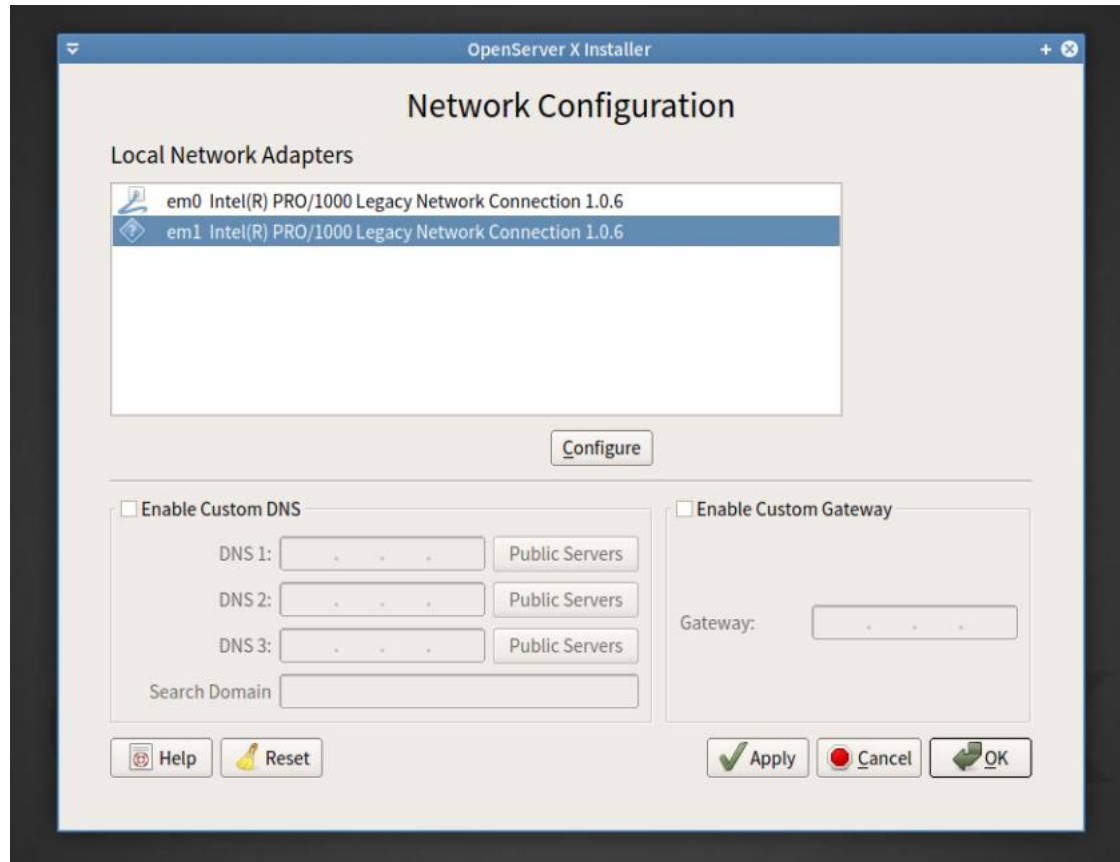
OpenServer X Installer

Network Configuration

Local Network Adapters

em0 Intel(R) PRO/1000 Legacy Network Connection 1.0.6
em1 Intel(R) PRO/1000 Legacy Network Connection 1.0.6

Configure

Enable Custom DNS

DNS 1: . . . Public Servers

DNS 2: . . . Public Servers

DNS 3: . . . Public Servers

Search Domain

Enable Custom Gateway

Gateway: . . .

Help Reset

Apply Cancel OK